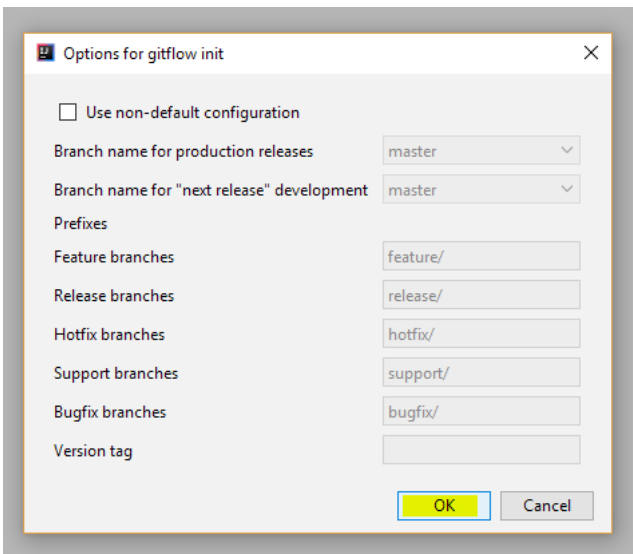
Options for gitflow init

Use non-default configuration

Branch name for production releases master

Branch name for "next release" development master

Prefixes

Feature branches feature/

Release branches release/

Hotfix branches hotfix/

Support branches support/

Bugfix branches bugfix/

Version tag

OK Cancel